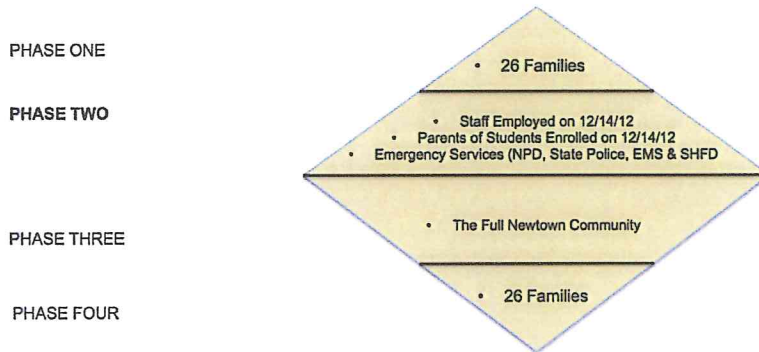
PHASE ONE

• 26 Families

PHASE TWO

• Staff Employed on 12/14/12
• Parents of Students Enrolled on 12/14/12
• Emergency Services (NPD, State Police, EMS & SHFD

PHASE THREE

• The Full Newtown Community

PHASE FOUR

• 26 Families